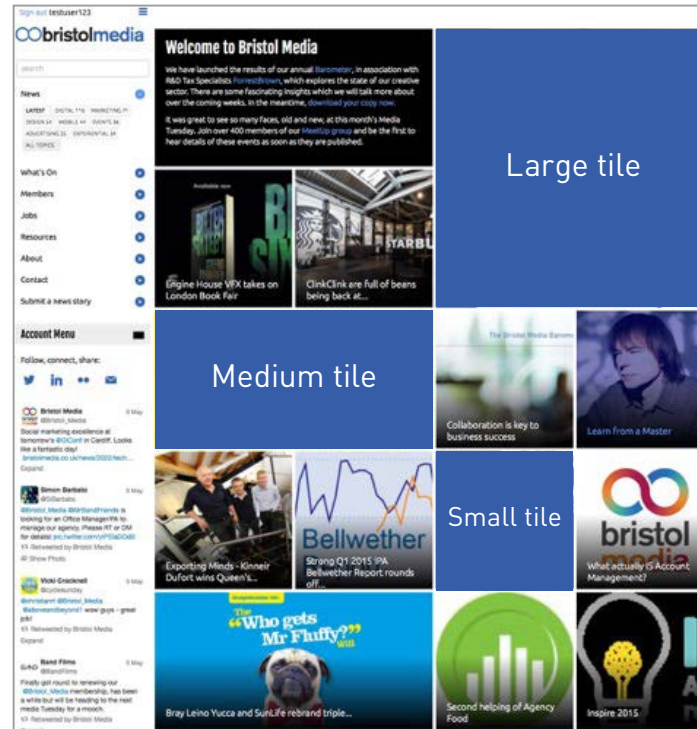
Sign out testuser123

bristolmedia

Search

News

LATEST DIGITAL 116 MARKETING 71 DESIGN 54 MOBILE 44 EVENTS 36 ADVERTISING 35 EXPERIENTIAL 34 ALL TOPICS

What's On

Members

Jobs

Resources

About

Contact

Submit a news story

Account Menu

Follow, connect, share:

Bristol Media 8 May @Bristol_Media Social marketing excellence at tomorrow's @OConf in Cardiff. Looks like a fantastic day! bristolmedia.co.uk/news/2015/tech... Expand

Simon Barbato 8 May @SBarbato @Bristol_Media @WBandFriends is looking for an Office Manager/PA to manage our agency. Please RT or DM for details! pic.twitter.com/VPf3aDOd0 Retweeted by Bristol Media Show Photo

Vicki Cracknell 8 May @cycleaunday @chrisbent @Bristol_Media @aboveandbeyond1 wow! guys - great job! Retweeted by Bristol Media

Band Films 8 May @BandFilms Finally got round to renewing our @Bristol_Media membership, has been a while but will be heading to the next media Tuesday for a mooch. Retweeted by Bristol Media

Welcome to Bristol Media

We have launched the results of our annual Barometer, in association with R&D Tax Specialists ForrestBrown, which explores the state of our creative sector. There are some fascinating insights which we will talk more about over the coming weeks. In the meantime, download your copy now.

It was great to see so many faces, old and new, at this month's Media Tuesday. Join over 400 members of our MeetUp group and be the first to hear details of these events as soon as they are published.

Large tile

Available now

Engine House VFX takes on London Book Fair

ClinkClink are full of beans being back at...

Medium tile

The Bristol Media Barometer

Collaboration is key to business success

Learn From a Master

Exporting Minds - Kinneir Dufort wins Queen's...

Bellwether

Strong Q1 2015 IPA Bellwether Report rounds off...

Small tile

bristol media

What actually is Account Management?

The "Who gets Mr Fluffy?" will

Bray Leino Yucca and SunLife rebrand triple...

Second helping of Agency Food

Inspire 2015